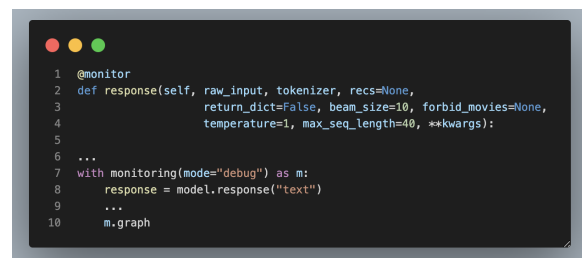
1 @monitor
2 def response(self, raw_input, tokenizer, recs=None,
3 return_dict=False, beam_size=10, forbid_movies=None,
4 temperature=1, max_seq_length=40, **kwargs):
5
6 ...
7 with monitoring(mode="debug") as m:
8 response = model.response("text")
9 ...
10 m.graph